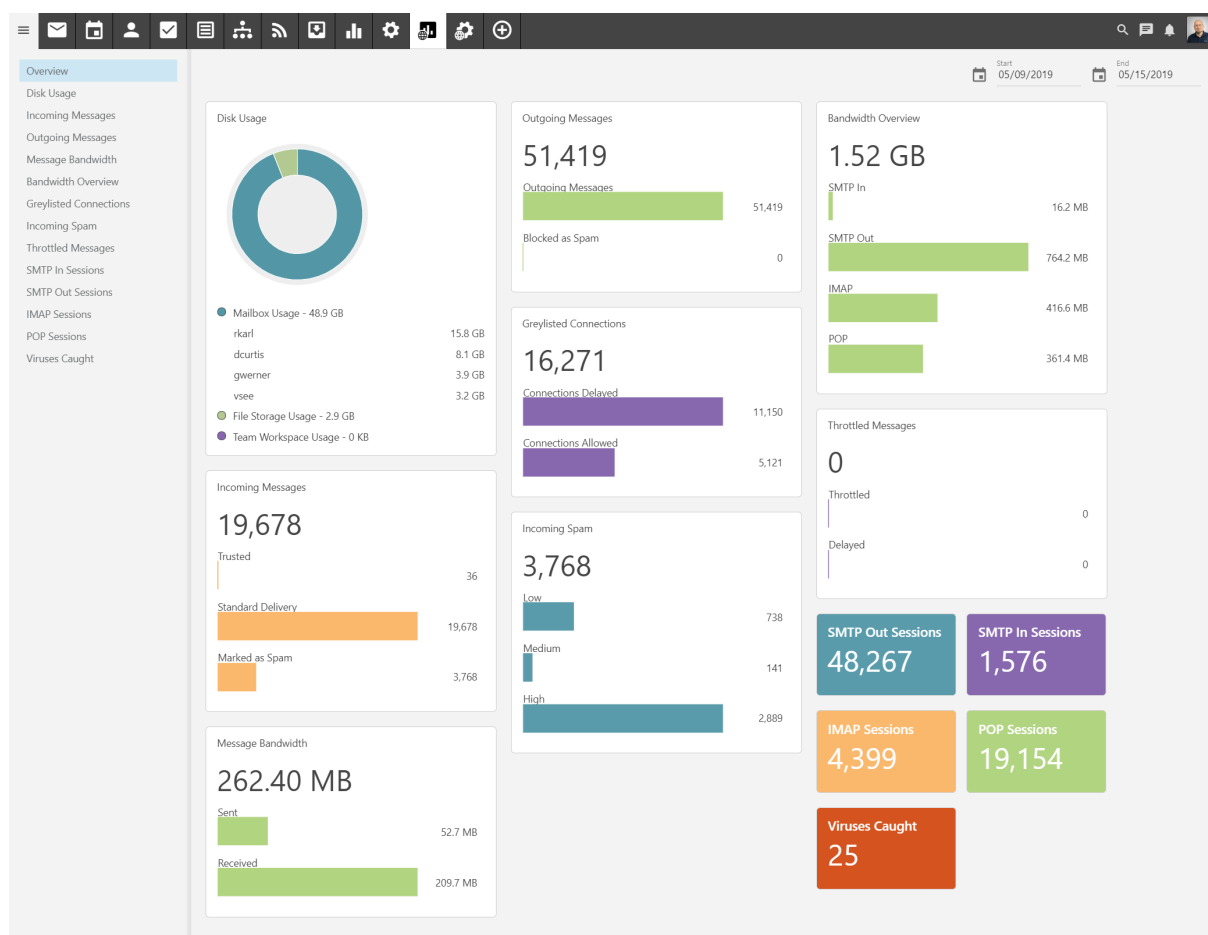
Overview
Disk Usage
Incoming Messages
Outgoing Messages
Message Bandwidth
Bandwidth Overview
Greylisted Connections
Incoming Spam
Throttled Messages
SMTP In Sessions
SMTP Out Sessions
IMAP Sessions
POP Sessions
Viruses Caught

Start
05/09/2019
End
05/15/2019

Disk Usage

Mailbox Usage - 48.9 GB
rkarl 15.8 GB
dcurtis 8.1 GB
gwerner 3.9 GB
vsee 3.2 GB
File Storage Usage - 2.9 GB
Team Workspace Usage - 0 KB

Incoming Messages
19,678
Trusted
36
Standard Delivery
19,678
Marked as Spam
3,768

Message Bandwidth
262.40 MB
Sent
52.7 MB
Received
209.7 MB

Outgoing Messages
51,419
Outgoing Messages
51,419
Blocked as Spam
0

Greylisted Connections
16,271
Connections Delayed
11,150
Connections Allowed
5,121

Incoming Spam
3,768
Low
738
Medium
141
High
2,889

Bandwidth Overview
1.52 GB
SMTP In
16.2 MB
SMTP Out
764.2 MB
IMAP
416.6 MB
POP
361.4 MB

Throttled Messages
0
Throttled
0
Delayed
0

SMTP Out Sessions
48,267
SMTP In Sessions
1,576
IMAP Sessions
4,399
POP Sessions
19,154
Viruses Caught
25